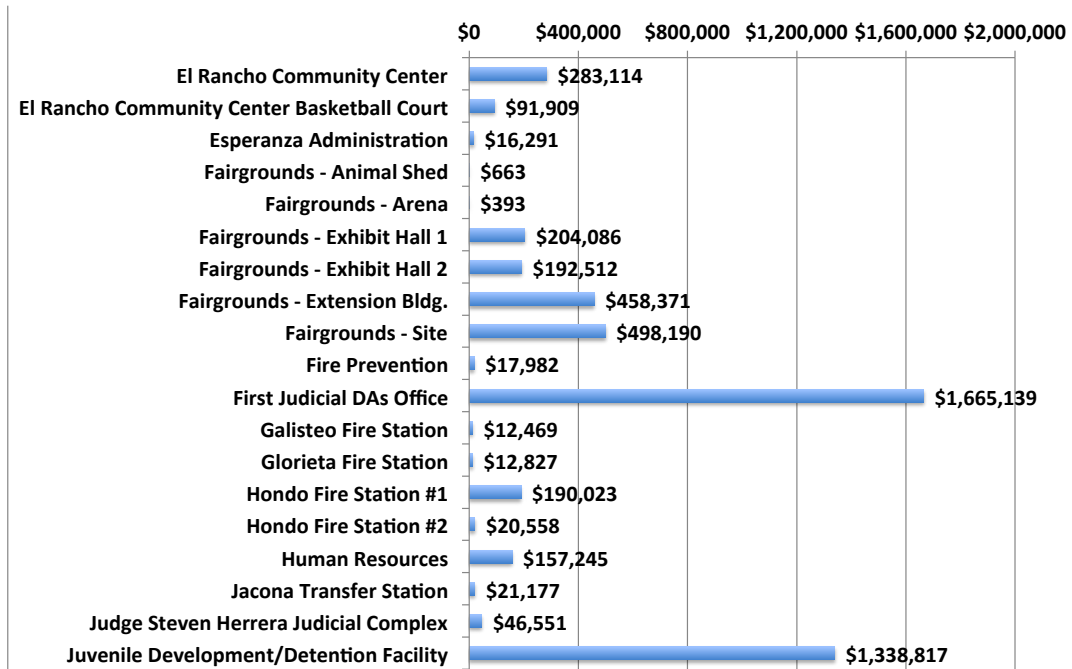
$0 $400,000 $800,000 $1,200,000 $1,600,000 $2,000,000

El Rancho Community Center $283,114
El Rancho Community Center Basketball Court $91,909
Esperanza Administration $16,291
Fairgrounds - Animal Shed $663
Fairgrounds - Arena $393
Fairgrounds - Exhibit Hall 1 $204,086
Fairgrounds - Exhibit Hall 2 $192,512
Fairgrounds - Extension Bldg. $458,371
Fairgrounds - Site $498,190
Fire Prevention $17,982
First Judicial DAs Office $1,665,139
Galisteo Fire Station $12,469
Glorieta Fire Station $12,827
Hondo Fire Station #1 $190,023
Hondo Fire Station #2 $20,558
Human Resources $157,245
Jacona Transfer Station $21,177
Judge Steven Herrera Judicial Complex $46,551
Juvenile Development/Detention Facility $1,338,817